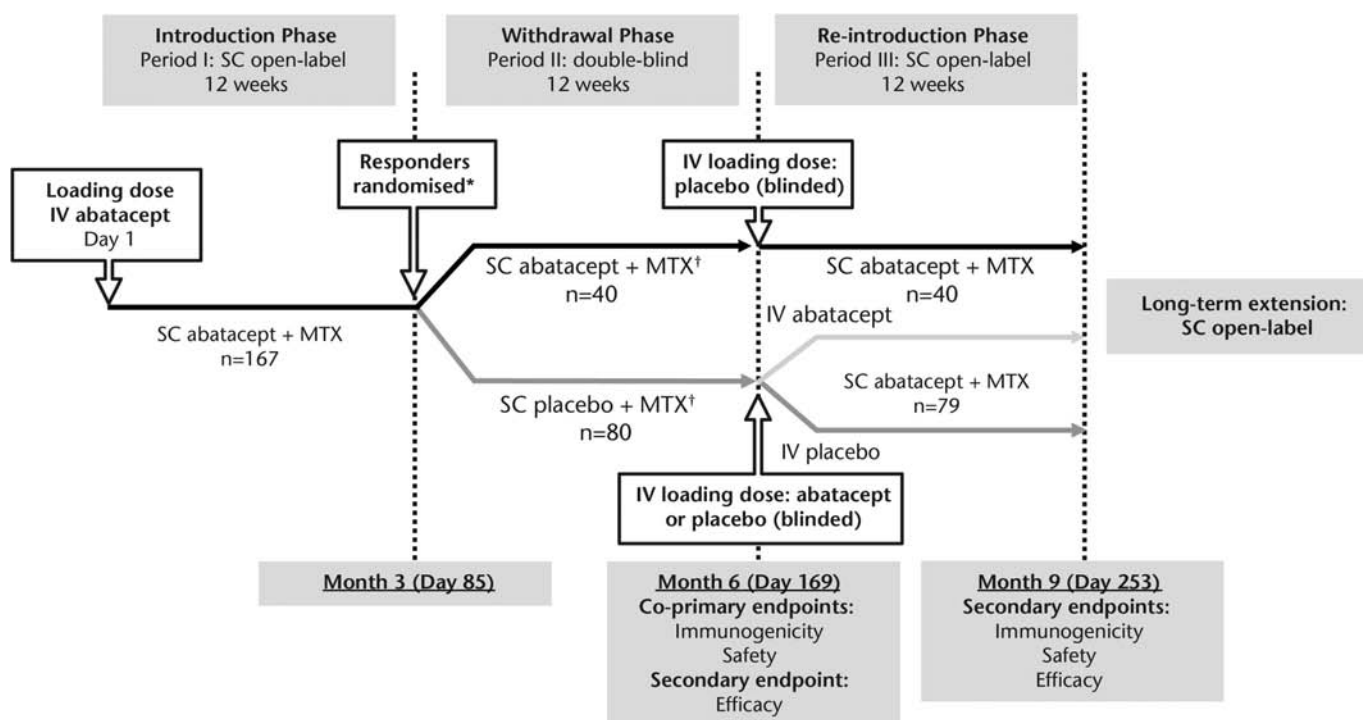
Introduction Phase
Period I: SC open-label
12 weeks

Withdrawal Phase
Period II: double-blind
12 weeks

Re-introduction Phase
Period III: SC open-label
12 weeks

Loading dose
IV abatacept
Day 1

Responders
randomised*

IV loading dose:
placebo (blinded)

SC abatacept + MTX$^{\dagger}$
n=40

SC abatacept + MTX
n=40

SC abatacept + MTX
n=167

IV abatacept

Long-term extension:
SC open-label

SC abatacept + MTX
n=79

SC placebo + MTX$^{\dagger}$
n=80

IV placebo

IV loading dose: abatacept
or placebo (blinded)

Month 3 (Day 85)

Month 6 (Day 169)
Co-primary endpoints:
Immunogenicity
Safety
Secondary endpoint:
Efficacy

Month 9 (Day 253)
Secondary endpoints:
Immunogenicity
Safety
Efficacy